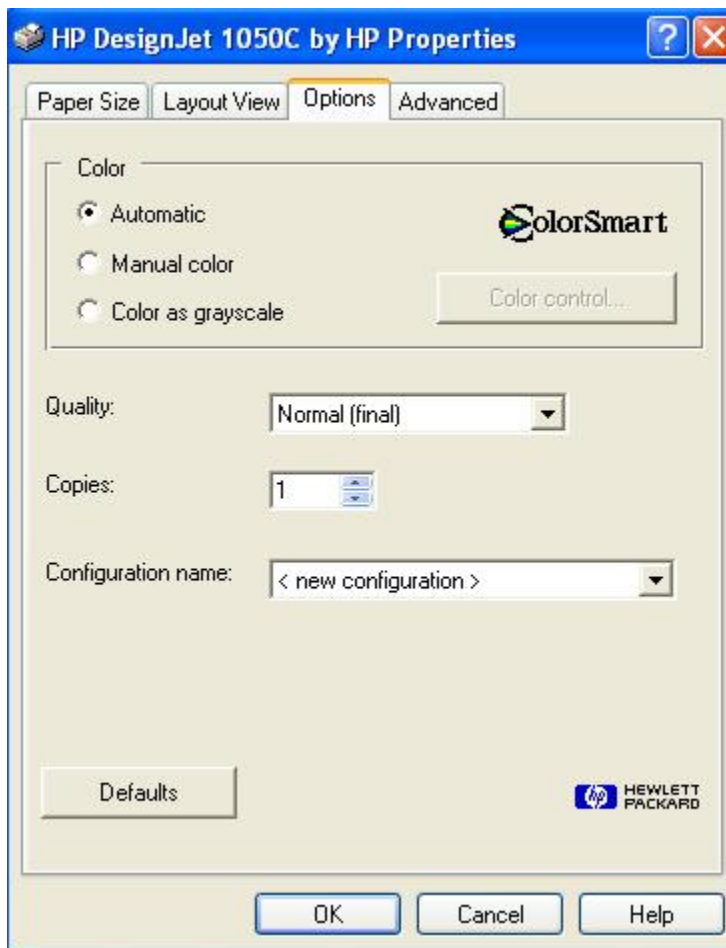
HP DesignJet 1050C by HP Properties

Paper Size | Layout View | Options | Advanced

Color

Automatic

Manual color

Color as grayscale

ColorSmart

Color control...

Quality: Normal (final)

Copies: 1

Configuration name: < new configuration >

Defaults

hp HEWLETT PACKARD

OK | Cancel | Help